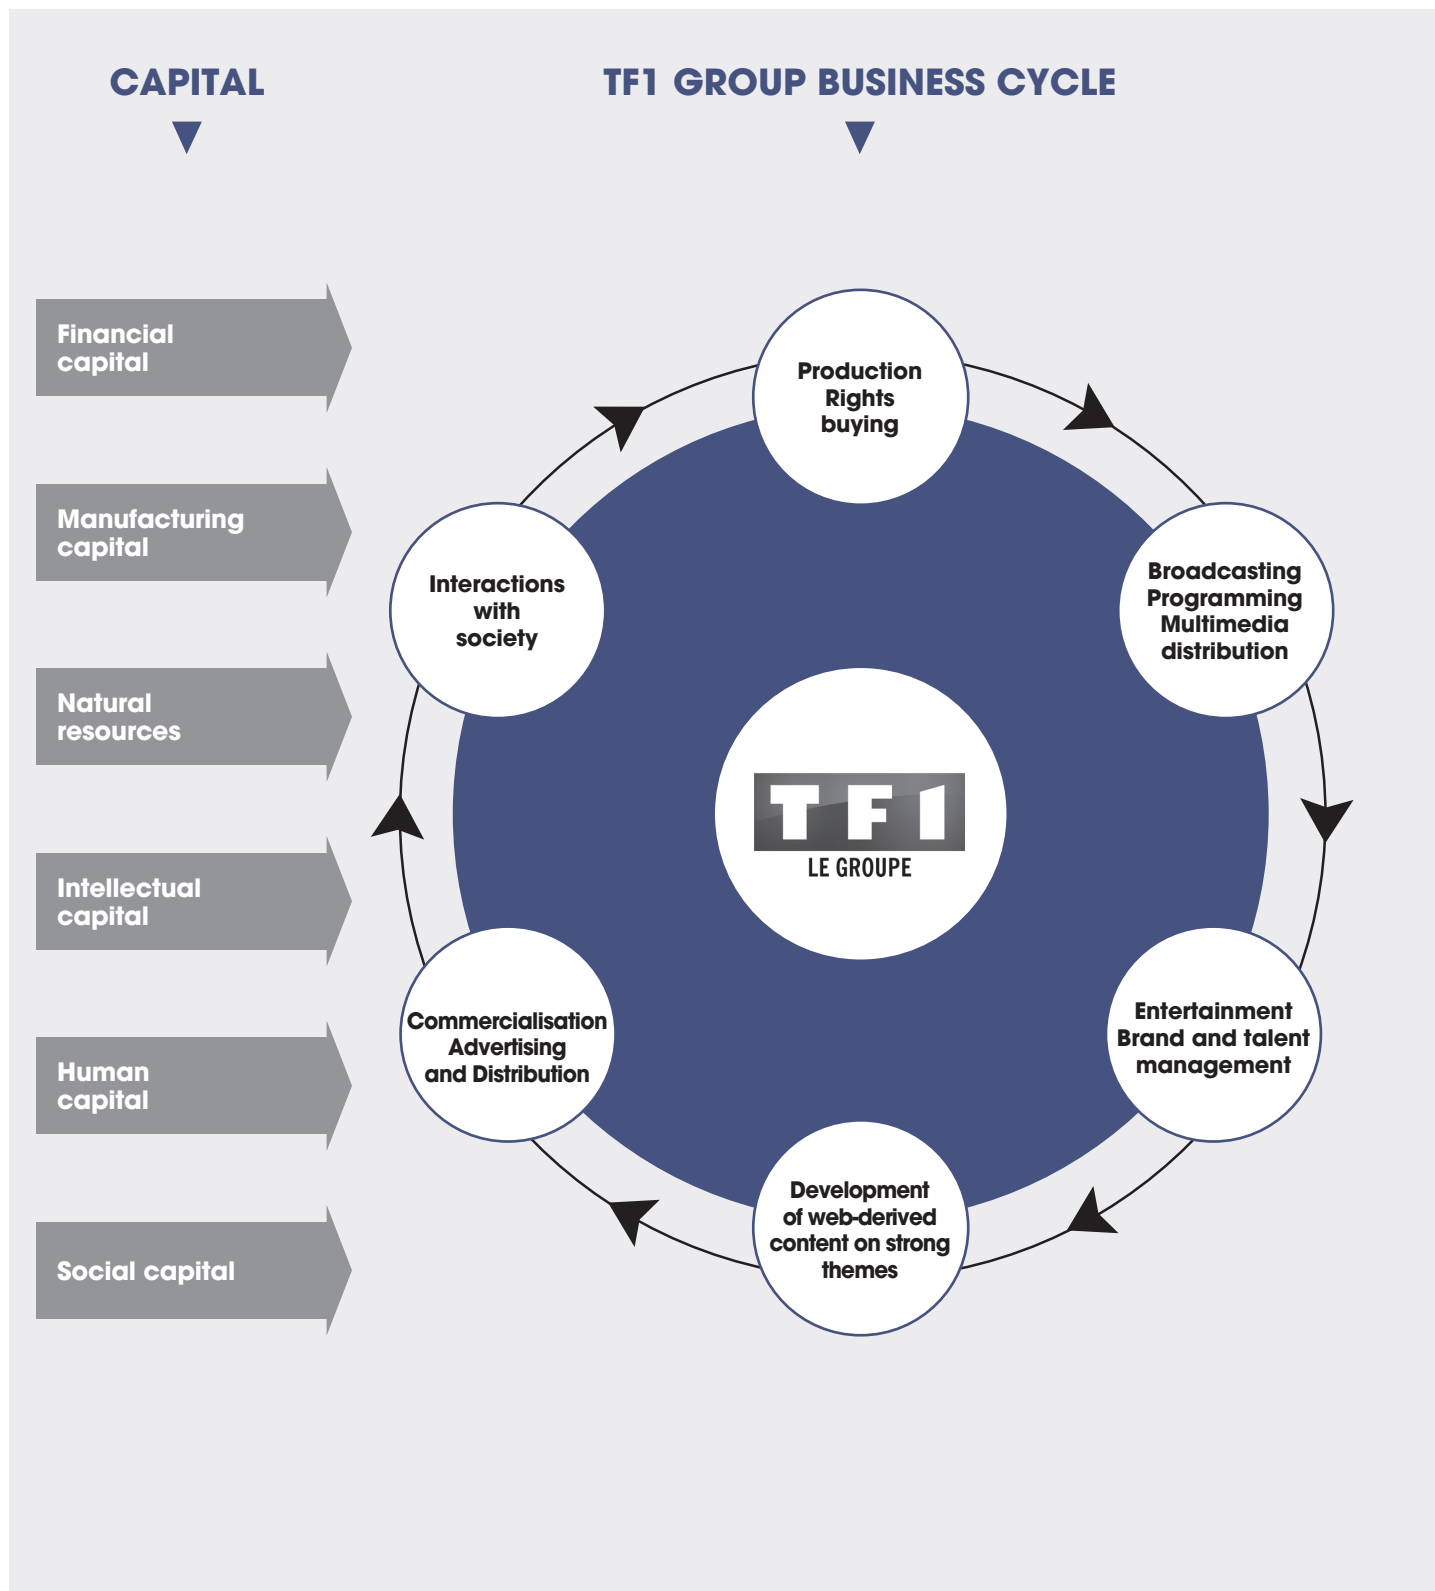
CAPITAL

TF1 GROUP BUSINESS CYCLE

Financial capital

Manufacturing capital

Natural resources

Intellectual capital

Human capital

Social capital

Production Rights buying

Broadcasting Programming Multimedia distribution

Entertainment Brand and talent management

Development of web-derived content on strong themes

Commercialisation Advertising and Distribution

Interactions with society

TF1 LE GROUPE